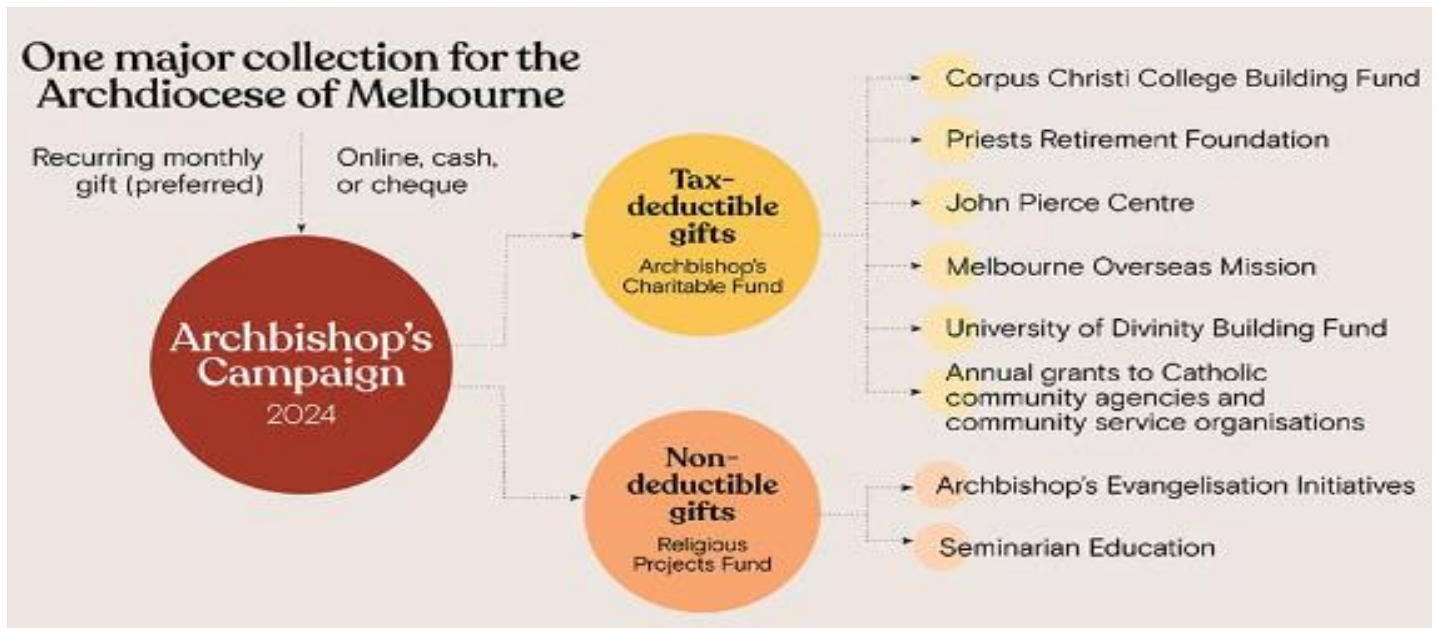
One major collection for the Archdiocese of Melbourne

Recurring monthly gift (preferred)

Online, cash, or cheque

Archbishop's Campaign
2024

Tax-deductible gifts
Archbishop's Charitable Fund

Corpus Christi College Building Fund

Priests Retirement Foundation

John Pierce Centre

Melbourne Overseas Mission

University of Divinity Building Fund

Annual grants to Catholic community agencies and community service organisations

Non-deductible gifts
Religious Projects Fund

Archbishop's Evangelisation Initiatives

Seminarian Education